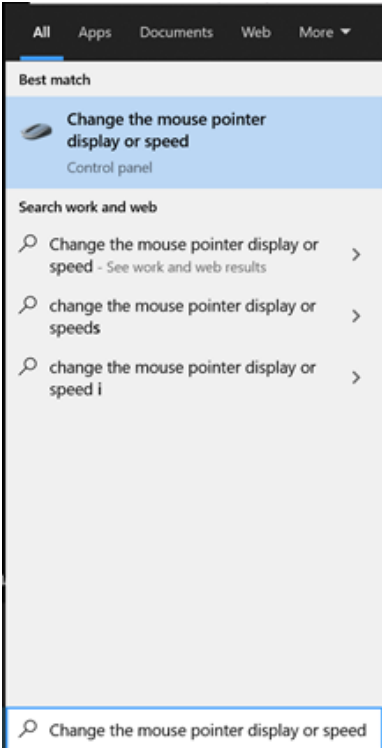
All Apps Documents Web More

Best match

Change the mouse pointer display or speed
Control panel

Search work and web

Change the mouse pointer display or speed - See work and web results

change the mouse pointer display or speeds

change the mouse pointer display or speed i

Change the mouse pointer display or speed